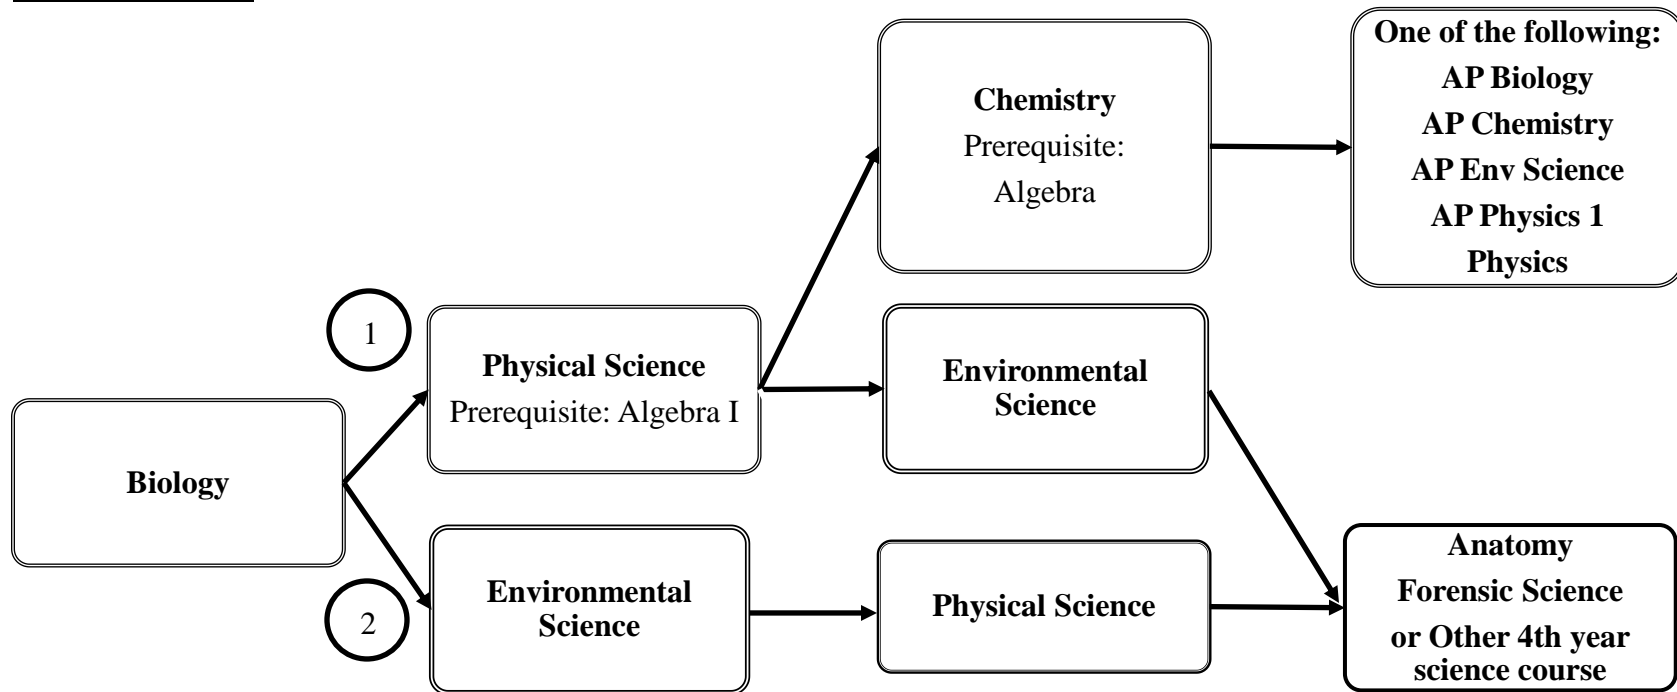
Biology

1

Physical Science
Prerequisite: Algebra I

Chemistry
Prerequisite: Algebra

One of the following:
AP Biology
AP Chemistry
AP Env Science
AP Physics 1
Physics

Environmental Science

2

Environmental Science

Physical Science

Anatomy
Forensic Science
or Other 4th year science course